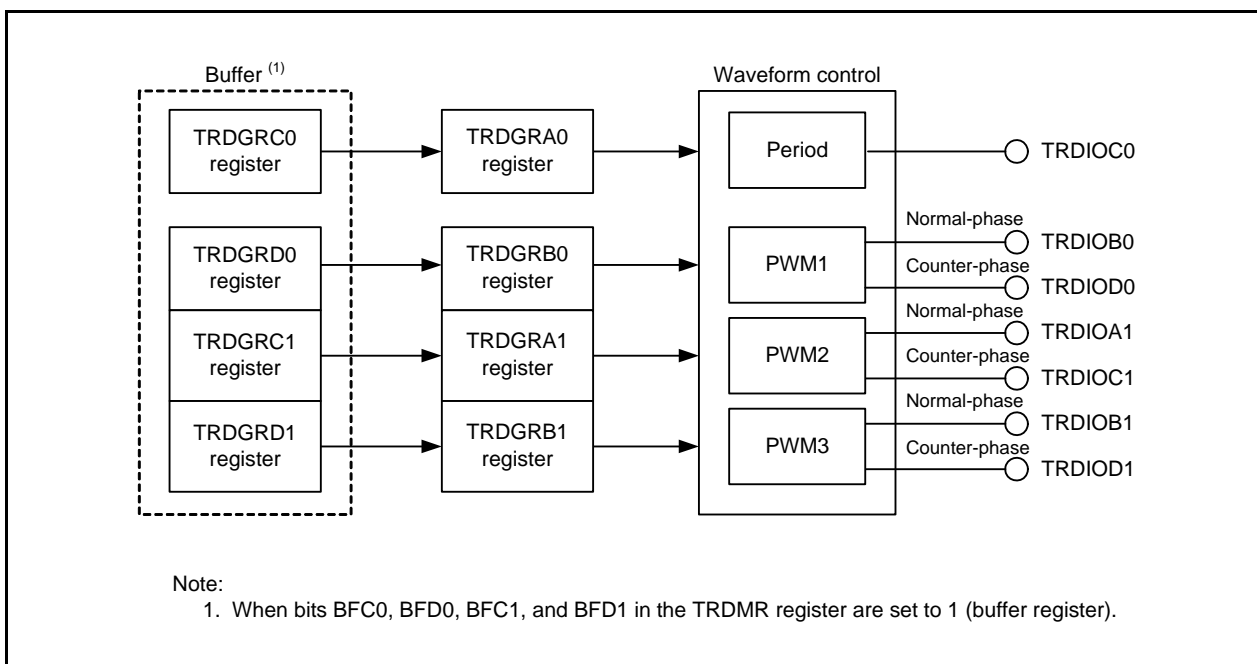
Buffer $^{(1)}$

TRDGRC0 register

TRDGRD0 register

TRDGRC1 register

TRDGRD1 register

TRDGRA0 register

TRDGRB0 register

TRDGRA1 register

TRDGRB1 register

Waveform control

Period

PWM1

PWM2

PWM3

TRDIOC0

Normal-phase

TRDIOB0

Counter-phase

TRDIOD0

Normal-phase

TRDIOA1

Counter-phase

TRDIOC1

Normal-phase

TRDIOB1

Counter-phase

TRDIOD1

Note:
1. When bits BFC0, BFD0, BFC1, and BFD1 in the TRDMR register are set to 1 (buffer register).